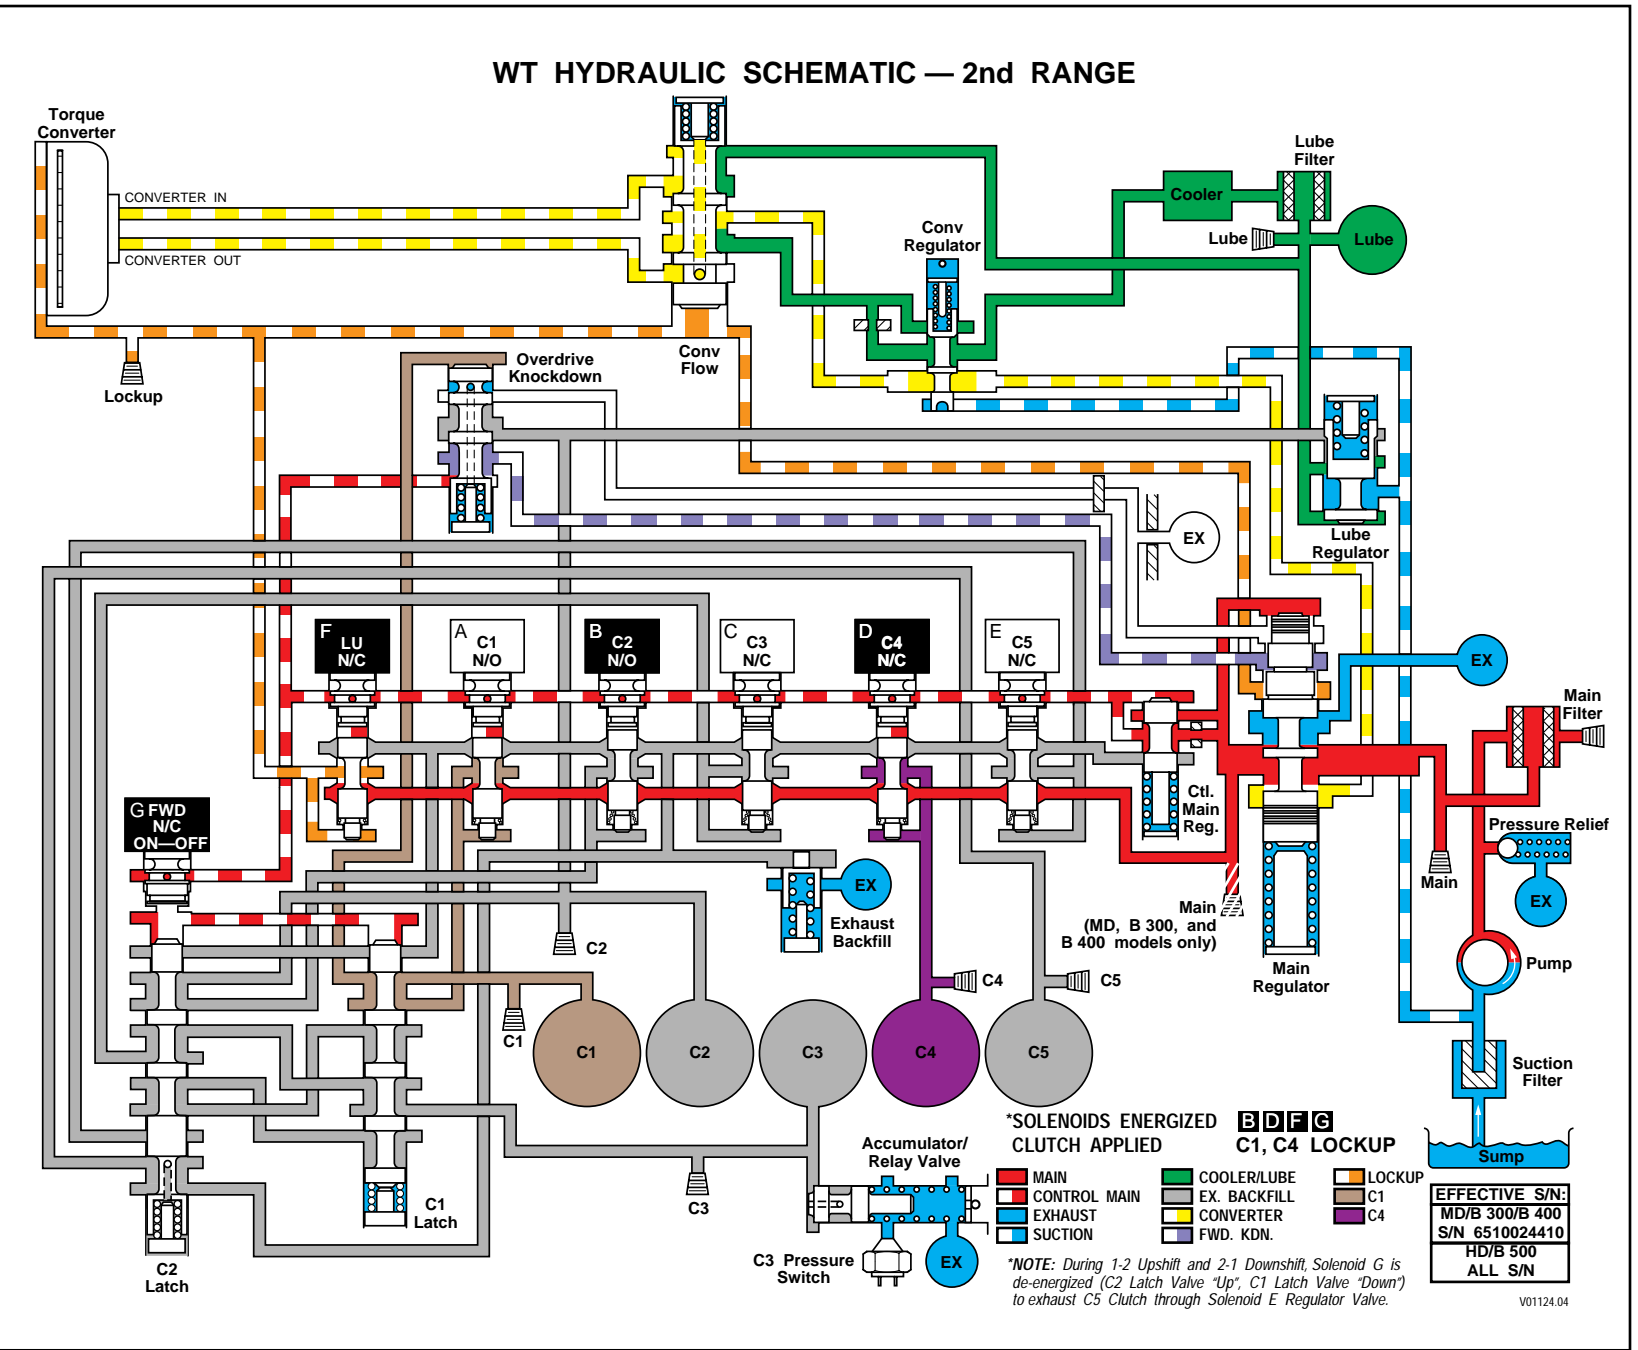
WT HYDRAULIC SCHEMATIC — 2nd RANGE

Torque Converter

CONVERTER IN

CONVERTER OUT

Lockup

Overdrive Knockdown

Conv Flow

Conv Regulator

Cooler

Lube Filter

Lube

Lube

Lube Regulator

EX

F LU N/C

A C1 N/O

B C2 N/O

C C3 N/C

D C4 N/C

E C5 N/C

EX

Main Filter

Ctl. Main Reg.

G FWD N/C ON—OFF

EX

Exhaust Backfill

Pressure Relief

Main

EX

Main (MD, B 300, and B 400 models only)

Main Regulator

Pump

C2

C4

C5

C1

C1

C2

C3

C4

C5

Suction Filter

Sump

*SOLENOIDS ENERGIZED B D F G

CLUTCH APPLIED C1, C4 LOCKUP

Accumulator/ Relay Valve

C3

C1 Latch

C2 Latch

C3 Pressure Switch

EX

MAIN

CONTROL MAIN

EXHAUST

SUCTION

COOLER/LUBE

EX. BACKFILL

CONVERTER

FWD. KDN.

LOCKUP

C1

C4

EFFECTIVE S/N:
MD/B 300/B 400
S/N 6510024410
HD/B 500
ALL S/N

*NOTE: During 1-2 Upshift and 2-1 Downshift, Solenoid G is de-energized (C2 Latch Valve "Up", C1 Latch Valve "Down") to exhaust C5 Clutch through Solenoid E Regulator Valve.

V01124.04